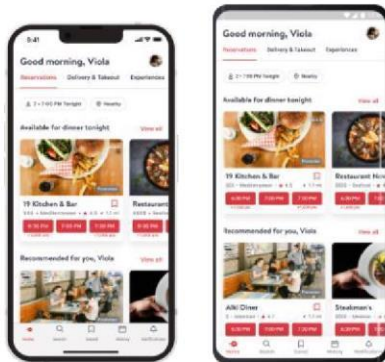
9:41

Good morning, Viola

Reservations Delivery & Takeout Experiences

2 • 7:00 PM Tonight Nearby

Available for dinner tonight View all

19 Kitchen & Bar

Restaurant

6:30 PM 7:00 PM 7:30 PM

Recommended for you, Viola View all

Good morning, Viola

Reservations Delivery & Takeout Experiences

2 • 7:00 PM Tonight Nearby

Available for dinner tonight View all

19 Kitchen & Bar

Restaurant Ho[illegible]

6:30 PM 7:00 PM 7:30 PM

Recommended for you, Viola View all

Alki Diner

Steakman's

6:30 PM 7:00 PM 7:30 PM

Home Search Saved History Notifications